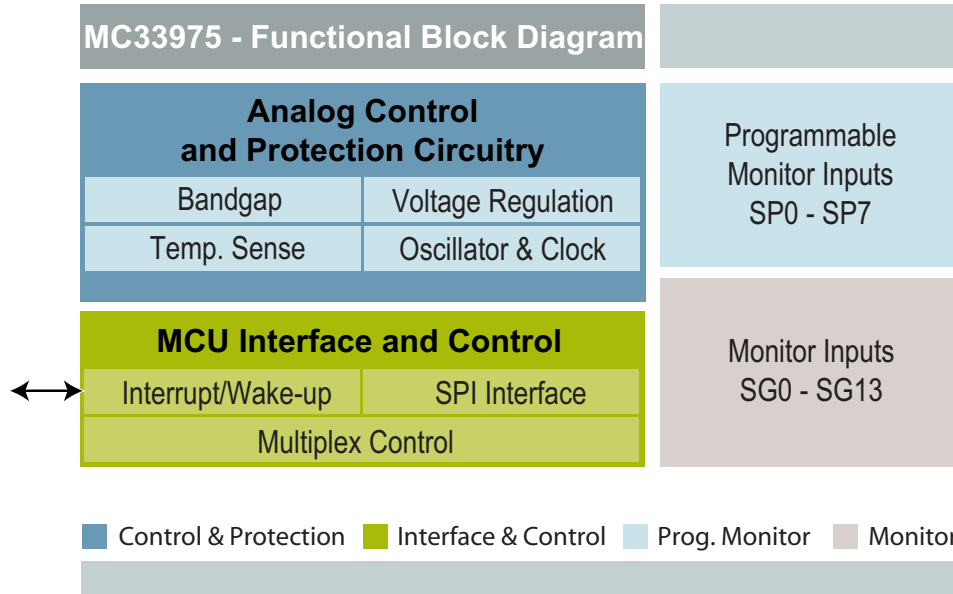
MC33975 - Functional Block Diagram

Analog Control and Protection Circuitry

Bandgap

Voltage Regulation

Temp. Sense

Oscillator & Clock

MCU Interface and Control

Interrupt/Wake-up

SPI Interface

Multiplex Control

Programmable Monitor Inputs SP0 - SP7

Monitor Inputs SG0 - SG13

Control & Protection   Interface & Control   Prog. Monitor   Monitor